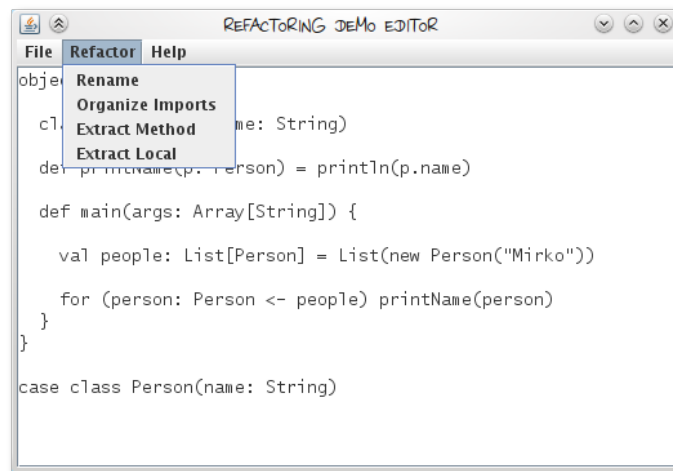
REFACTORING DEMO EDITOR

File Refactor Help

Rename
Organize Imports
Extract Method
Extract Local

obje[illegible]

cl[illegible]me: String)

de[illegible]son) = println(p.name)

def main(args: Array[String]) {

val people: List[Person] = List(new Person("Mirko"))

for (person: Person <- people) printName(person)
}
}

case class Person(name: String)